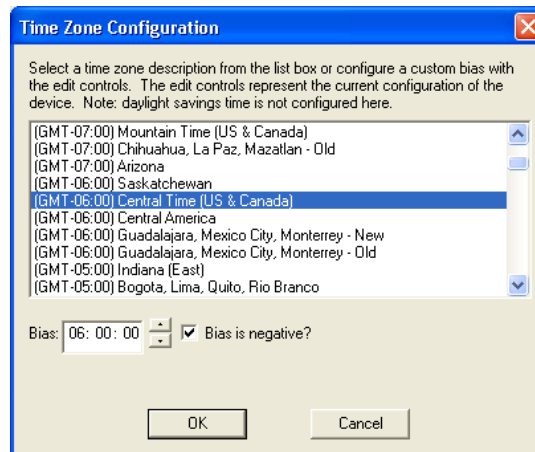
Time Zone Configuration

Select a time zone description from the list box or configure a custom bias with the edit controls. The edit controls represent the current configuration of the device. Note: daylight savings time is not configured here.

(GMT-07:00) Mountain Time (US & Canada)
(GMT-07:00) Chihuahua, La Paz, Mazatlan - Old
(GMT-07:00) Arizona
(GMT-06:00) Saskatchewan
(GMT-06:00) Central Time (US & Canada)
(GMT-06:00) Central America
(GMT-06:00) Guadalajara, Mexico City, Monterrey - New
(GMT-06:00) Guadalajara, Mexico City, Monterrey - Old
(GMT-05:00) Indiana (East)
(GMT-05:00) Bogota, Lima, Quito, Rio Branco

Bias: 06: 00: 00

Bias is negative?

OK

Cancel